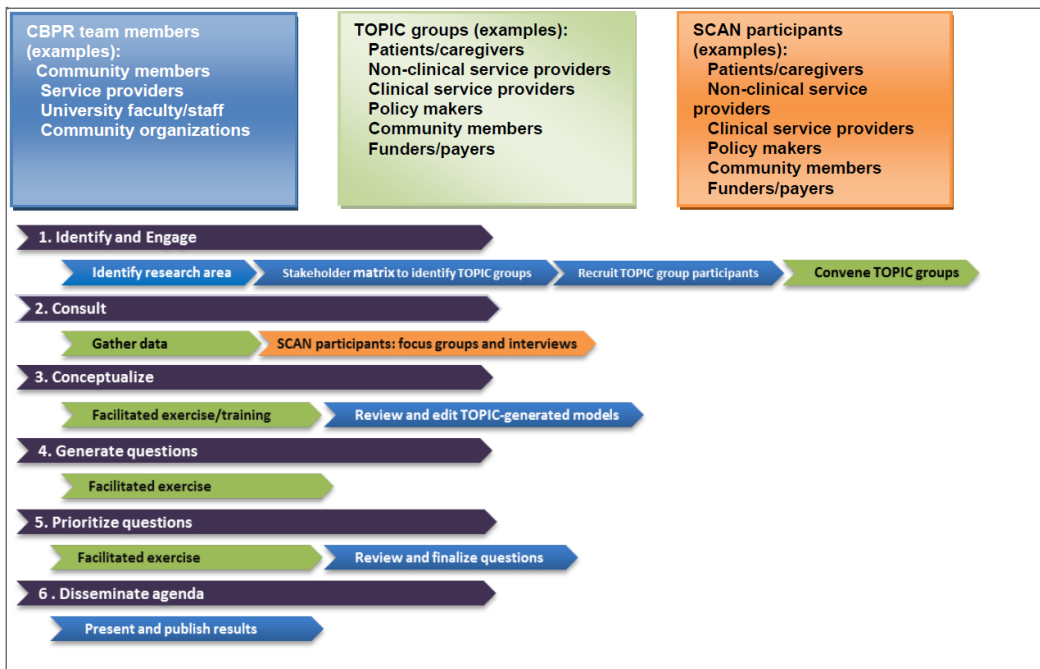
CBPR team members (examples):
Community members
Service providers
University faculty/staff
Community organizations

TOPIC groups (examples):
Patients/caregivers
Non-clinical service providers
Clinical service providers
Policy makers
Community members
Funders/payers

SCAN participants (examples):
Patients/caregivers
Non-clinical service providers
Clinical service providers
Policy makers
Community members
Funders/payers

1. Identify and Engage

Identify research area
Stakeholder matrix to identify TOPIC groups
Recruit TOPIC group participants
Convene TOPIC groups

2. Consult

Gather data
SCAN participants: focus groups and interviews

3. Conceptualize

Facilitated exercise/training
Review and edit TOPIC-generated models

4. Generate questions

Facilitated exercise

5. Prioritize questions

Facilitated exercise
Review and finalize questions

6 . Disseminate agenda

Present and publish results